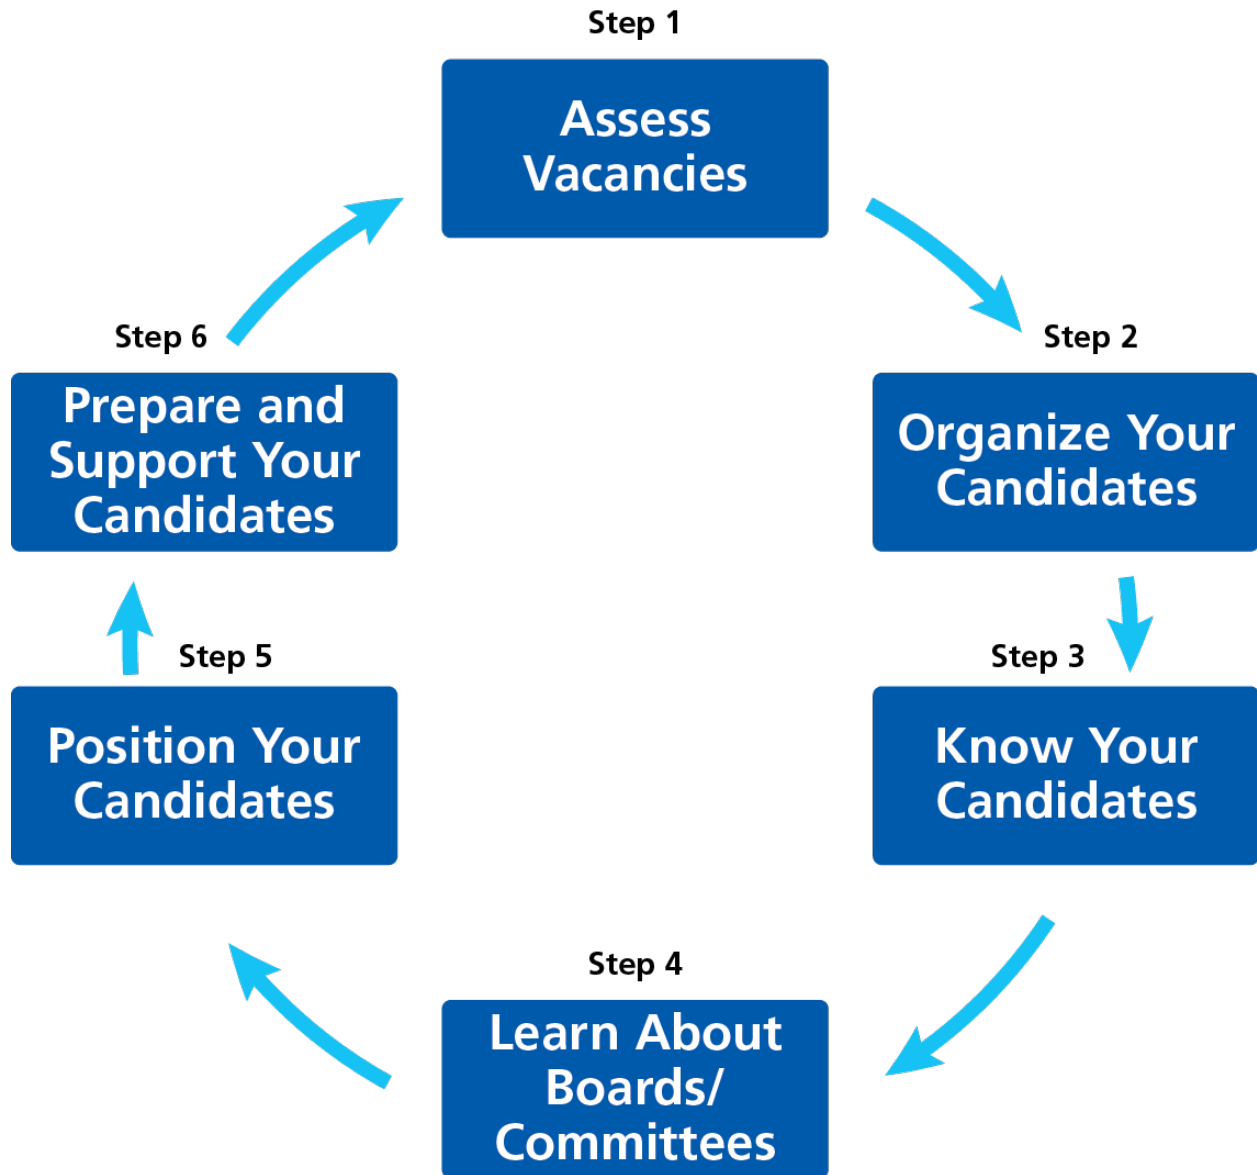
Step 1
Assess Vacancies

Step 2
Organize Your Candidates

Step 3
Know Your Candidates

Step 4
Learn About Boards/ Committees

Step 5
Position Your Candidates

Step 6
Prepare and Support Your Candidates